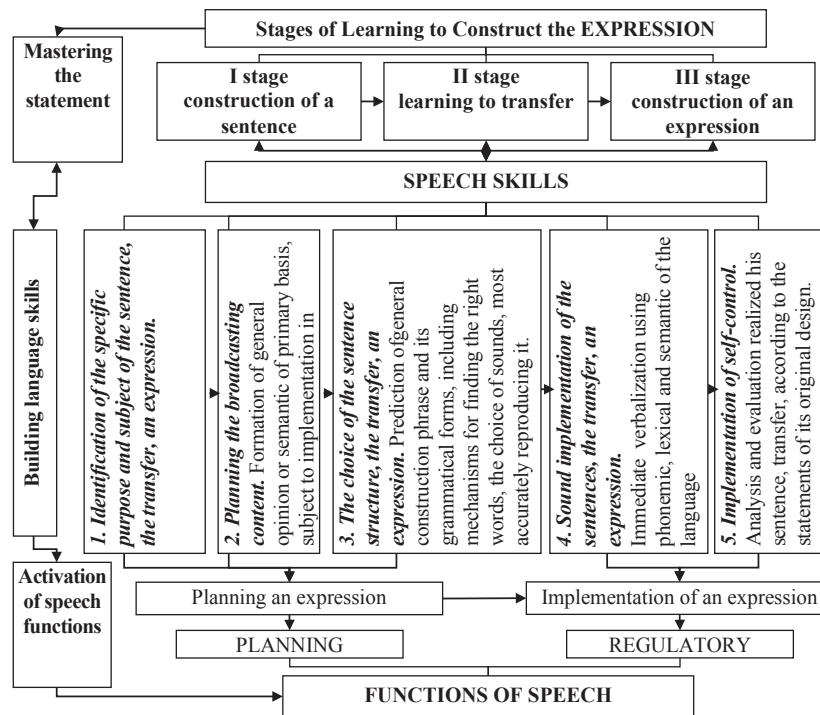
Stages of Learning to Construct the EXPRESSION

Mastering the statement

I stage construction of a sentence

II stage learning to transfer

III stage construction of an expression

SPEECH SKILLS

Building language skills

1. Identification of the specific purpose and subject of the sentence, the transfer, an expression.

2. Planning the broadcasting content. Formation of general opinion or semantic of primary basis, subject to implementation in

3. The choice of the sentence structure, the transfer, an expression. Prediction ofgeneral construction phrase and its grammatical forms, including mechanisms for finding the right words, the choice of sounds, most accurately reproducing it.

4. Sound implementation of the sentences, the transfer, an expression. Immediate verbalization using phonemic, lexical and semantic of the language

5. Implementation of self-control. Analysis and evaluation realized his sentence, transfer, according to the statements of its original design.

Activation of speech functions

Planning an expression

Implementation of an expression

PLANNING

REGULATORY

FUNCTIONS OF SPEECH